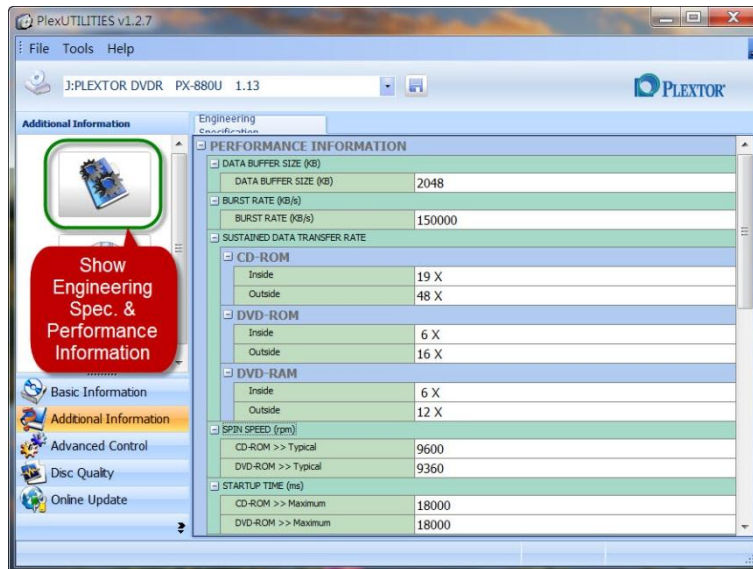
PlexUTILITIES v1.2.7

File Tools Help

J:PLEXTOR DVDR PX-880U 1.13

PLEXTOR

Additional Information

Engineering Specification

Show Engineering Spec. & Performance Information

Basic Information
Additional Information
Advanced Control
Disc Quality
Online Update

PERFORMANCE INFORMATION

| | |
|---|---|
| DATA BUFFER SIZE (KB) | |
| DATA BUFFER SIZE (KB) | 2048 |
| BURST RATE (KB/s) | |
| BURST RATE (KB/s) | 150000 |
| SUSTAINED DATA TRANSFER RATE | |
| CD-ROM | |
| Inside | 19 X |
| Outside | 48 X |
| DVD-ROM | |
| Inside | 6 X |
| Outside | 16 X |
| DVD-RAM | |
| Inside | 6 X |
| Outside | 12 X |
| SPIN SPEED (rpm) | |
| CD-ROM >> Typical | 9600 |
| DVD-ROM >> Typical | 9360 |
| STARTUP TIME (ms) | |
| CD-ROM >> Maximum | 18000 |
| DVD-ROM >> Maximum | 18000 |